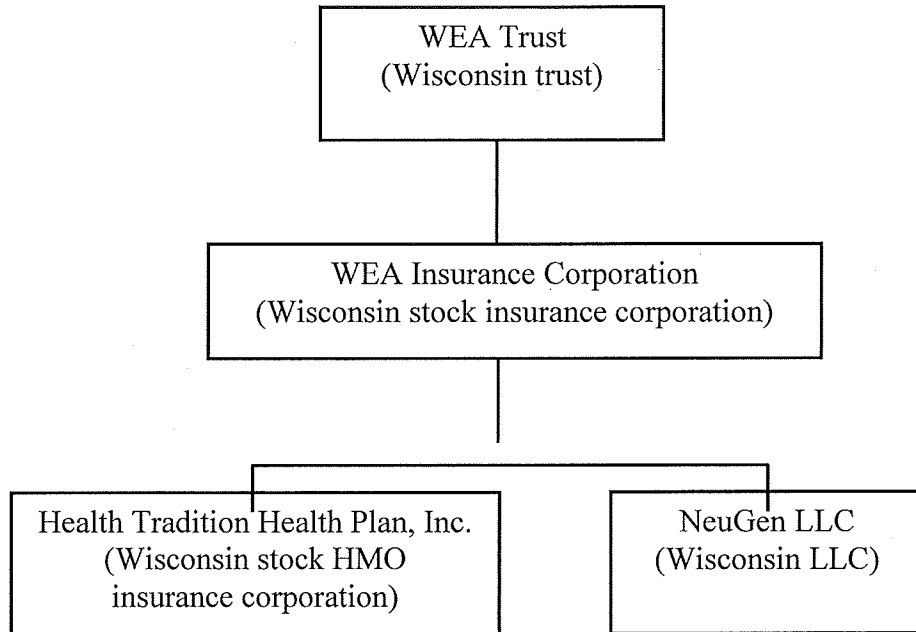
WEA Trust
(Wisconsin trust)

WEA Insurance Corporation
(Wisconsin stock insurance corporation)

Health Tradition Health Plan, Inc.
(Wisconsin stock HMO insurance corporation)

NeuGen LLC
(Wisconsin LLC)